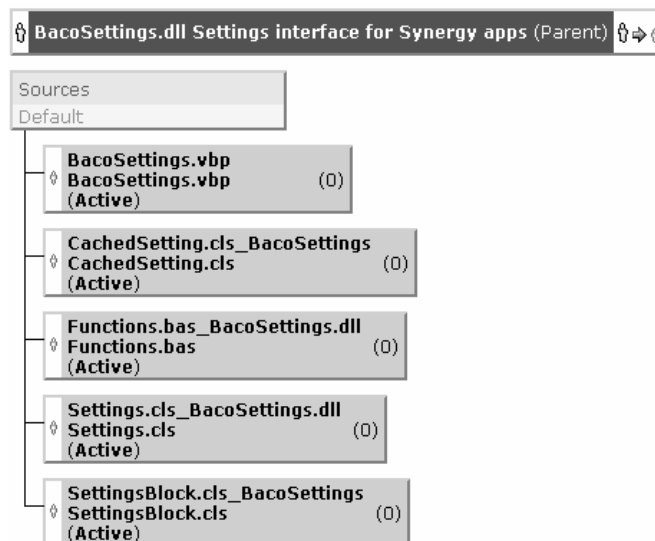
BacoSettings.dll Settings interface for Synergy apps (Parent)

Sources
Default

BacoSettings.vbp
BacoSettings.vbp (0)
(Active)

CachedSetting.cls_BacoSettings
CachedSetting.cls (0)
(Active)

Functions.bas_BacoSettings.dll
Functions.bas (0)
(Active)

Settings.cls_BacoSettings.dll
Settings.cls (0)
(Active)

SettingsBlock.cls_BacoSettings
SettingsBlock.cls (0)
(Active)